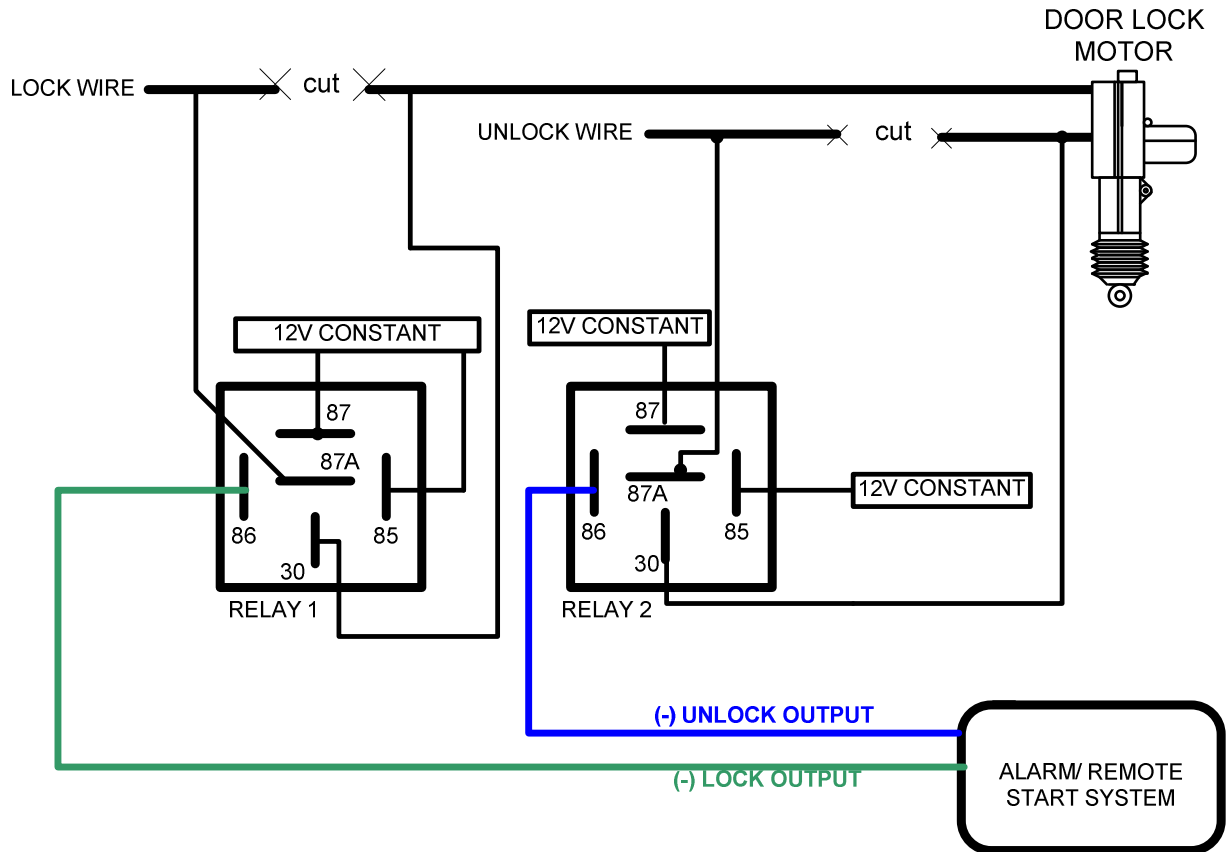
DOOR LOCK MOTOR

LOCK WIRE

cut

UNLOCK WIRE

cut

12V CONSTANT

87

87A

86

85

30

RELAY 1

12V CONSTANT

87

87A

86

85

30

RELAY 2

12V CONSTANT

(-) UNLOCK OUTPUT

(-) LOCK OUTPUT

ALARM/ REMOTE START SYSTEM